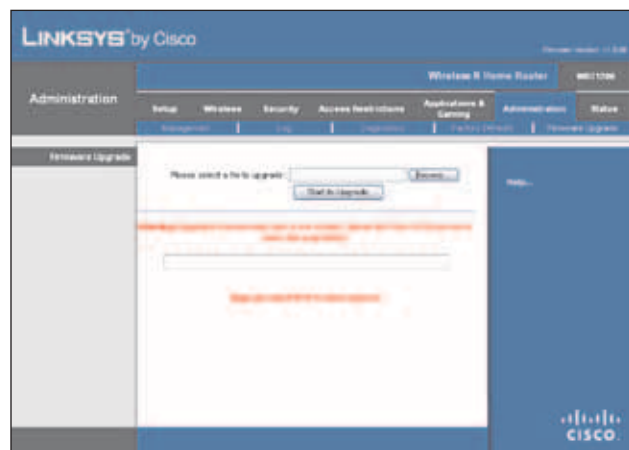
LINKSYS® by Cisco

Firmware Version: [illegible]

Wireless-N Home Router

WRT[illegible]

Administration

Setup | Wireless | Security | Access Restrictions | Applications & Gaming | Administration | Status

Management | Log | Diagnostics | Factory Defaults | Firmware Upgrade

Firmware Upgrade

Please select a file to upgrade:

Browse...

Start to Upgrade

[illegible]

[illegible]

Help...

cisco